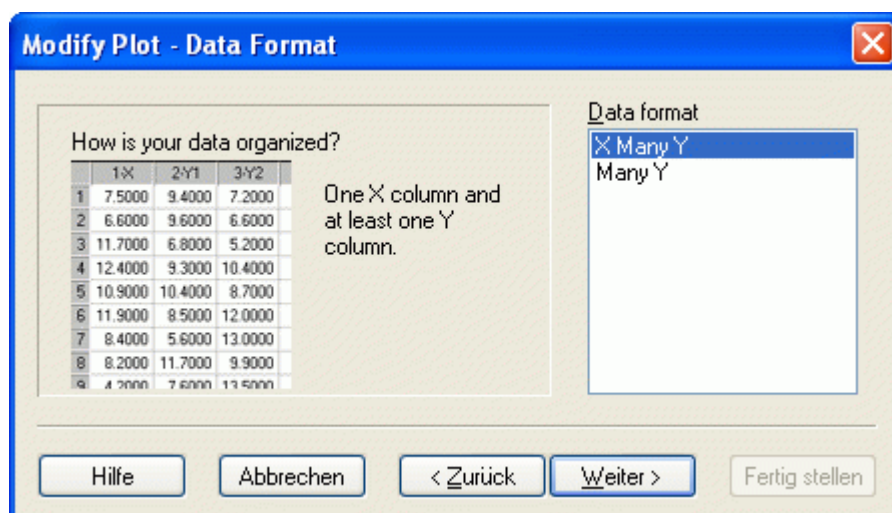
Modify Plot - Data Format

How is your data organized?

| | 1-X | 2-Y1 | 3-Y2 |
|---|---|---|---|
| 1 | 7.5000 | 9.4000 | 7.2000 |
| 2 | 6.6000 | 9.6000 | 6.6000 |
| 3 | 11.7000 | 6.8000 | 5.2000 |
| 4 | 12.4000 | 9.3000 | 10.4000 |
| 5 | 10.9000 | 10.4000 | 8.7000 |
| 6 | 11.9000 | 8.5000 | 12.0000 |
| 7 | 8.4000 | 5.6000 | 13.0000 |
| 8 | 8.2000 | 11.7000 | 9.9000 |
| 9 | 4.2000 | 7.6000 | 13.5000 |

One X column and at least one Y column.

Data format

X Many Y
Many Y

Hilfe

Abbrechen

< Zurück

Weiter >

Fertig stellen